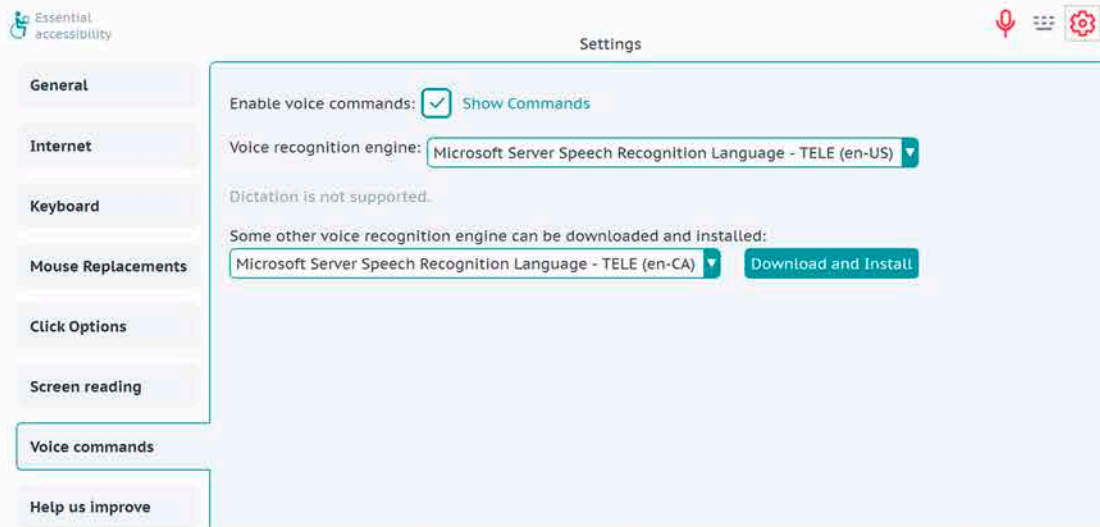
Essential accessibility

Settings

General

Internet

Keyboard

Mouse Replacements

Click Options

Screen reading

Voice commands

Help us improve

Enable voice commands: Show Commands

Voice recognition engine: Microsoft Server Speech Recognition Language - TELE (en-US)

Dictation is not supported.

Some other voice recognition engine can be downloaded and installed:

Microsoft Server Speech Recognition Language - TELE (en-CA)

Download and Install